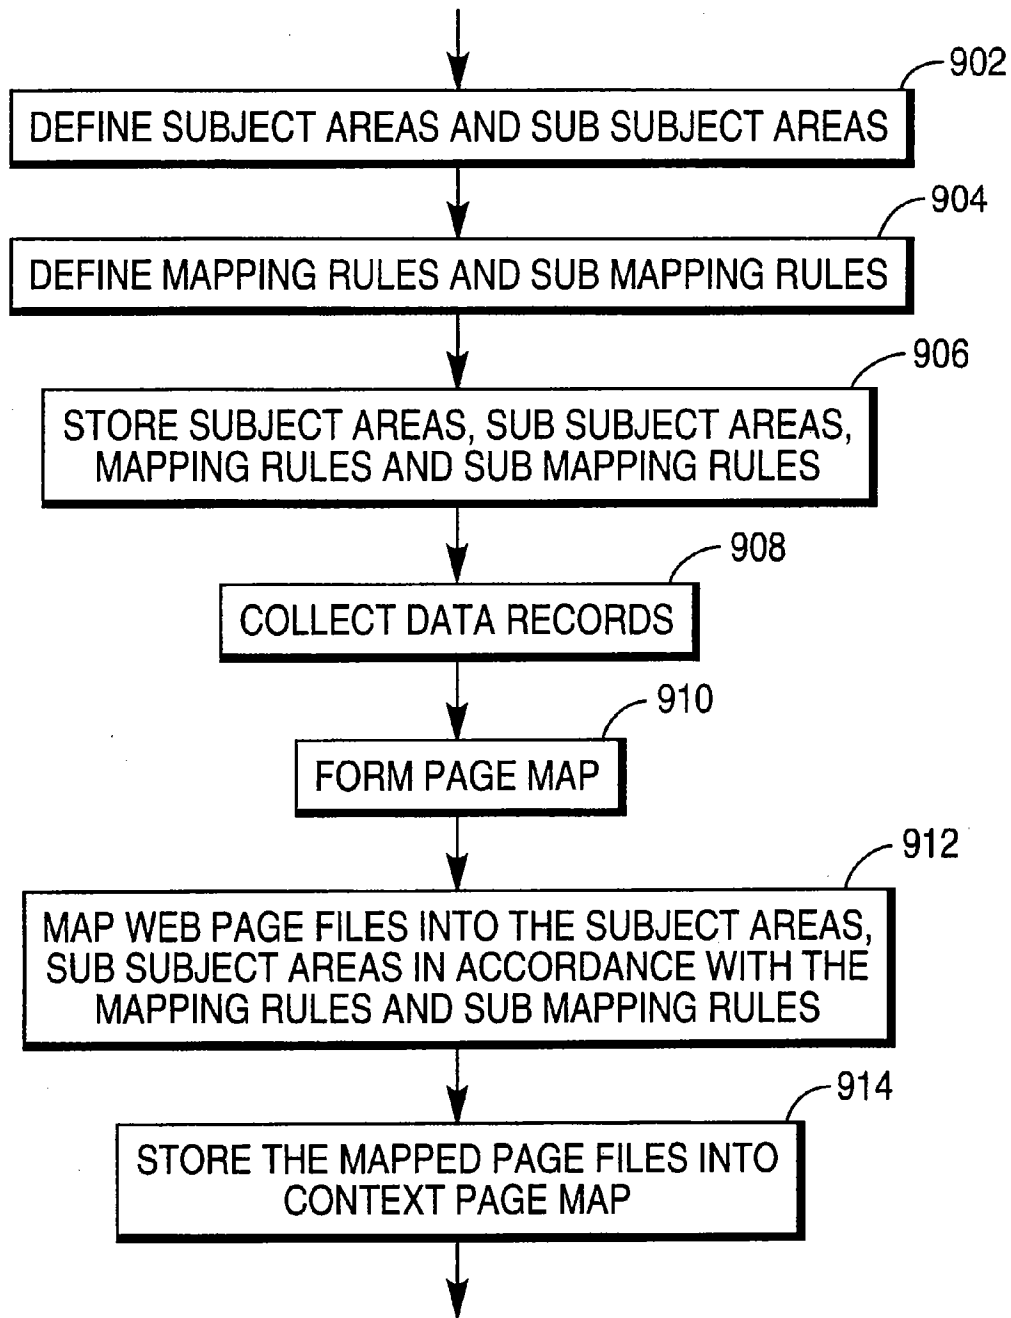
902
DEFINE SUBJECT AREAS AND SUB SUBJECT AREAS

904
DEFINE MAPPING RULES AND SUB MAPPING RULES

906
STORE SUBJECT AREAS, SUB SUBJECT AREAS, MAPPING RULES AND SUB MAPPING RULES

908
COLLECT DATA RECORDS

910
FORM PAGE MAP

912
MAP WEB PAGE FILES INTO THE SUBJECT AREAS, SUB SUBJECT AREAS IN ACCORDANCE WITH THE MAPPING RULES AND SUB MAPPING RULES

914
STORE THE MAPPED PAGE FILES INTO CONTEXT PAGE MAP